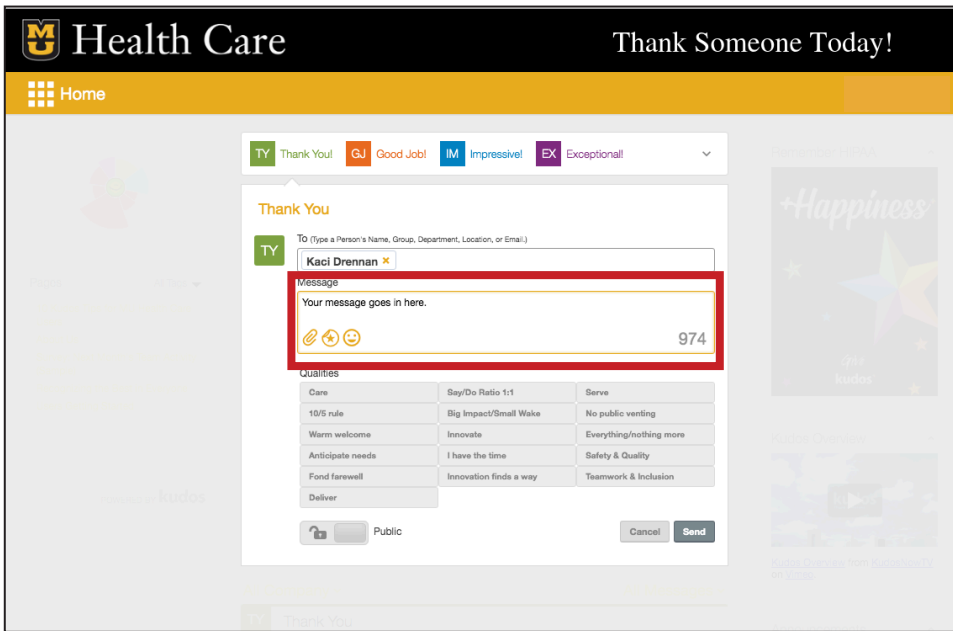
Health Care

Thank Someone Today!

Home

TY Thank You! GJ Good Job! IM Impressive! EX Exceptional!

Thank You

TY

To (Type a Person's Name, Group, Department, Location, or Email.)

Kaci Drennan ×

Message

Your message goes in here.

974

Qualities

| Care | Say/Do Ratio 1:1 | Serve |
|---|---|---|
| 10/5 rule | Big Impact/Small Wake | No public venting |
| Warm welcome | Innovate | Everything/nothing more |
| Anticipate needs | I have the time | Safety & Quality |
| Fond farewell | Innovation finds a way | Teamwork & Inclusion |
| Deliver | | |

Public

Cancel Send

Happiness

kudos

TY Thank You